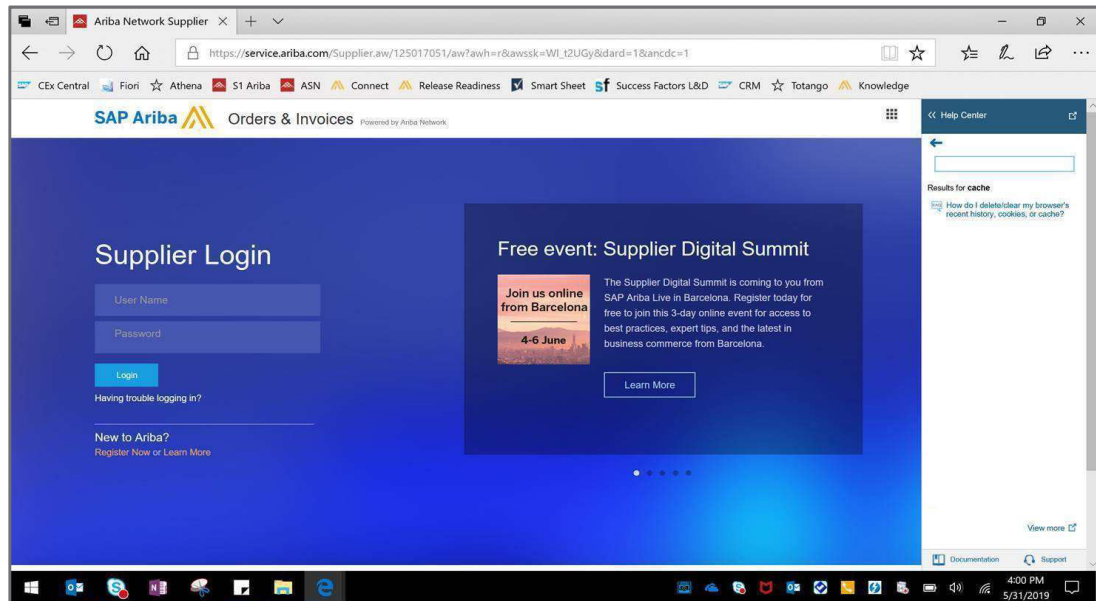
Ariba Network Supplier

https://service.ariba.com/Supplier.aw/125017051/aw?awh=r&awssk=WI_t2UGy&dard=1&ancdc=1

CEx Central Fiori Athena S1 Ariba ASN Connect Release Readiness Smart Sheet Success Factors L&D CRM Totango Knowledge

SAP Ariba Orders & Invoices Powered by Ariba Network

Help Center

Results for cache

How do I delete/clear my browser's recent history, cookies, or cache?

Supplier Login

User Name

Password

Login

Having trouble logging in?

New to Ariba?
Register Now or Learn More

Free event: Supplier Digital Summit

Join us online from Barcelona
4-6 June

The Supplier Digital Summit is coming to you from SAP Ariba Live in Barcelona. Register today for free to join this 3-day online event for access to best practices, expert tips, and the latest in business commerce from Barcelona.

Learn More

View more

Documentation Support

4:00 PM
5/31/2019